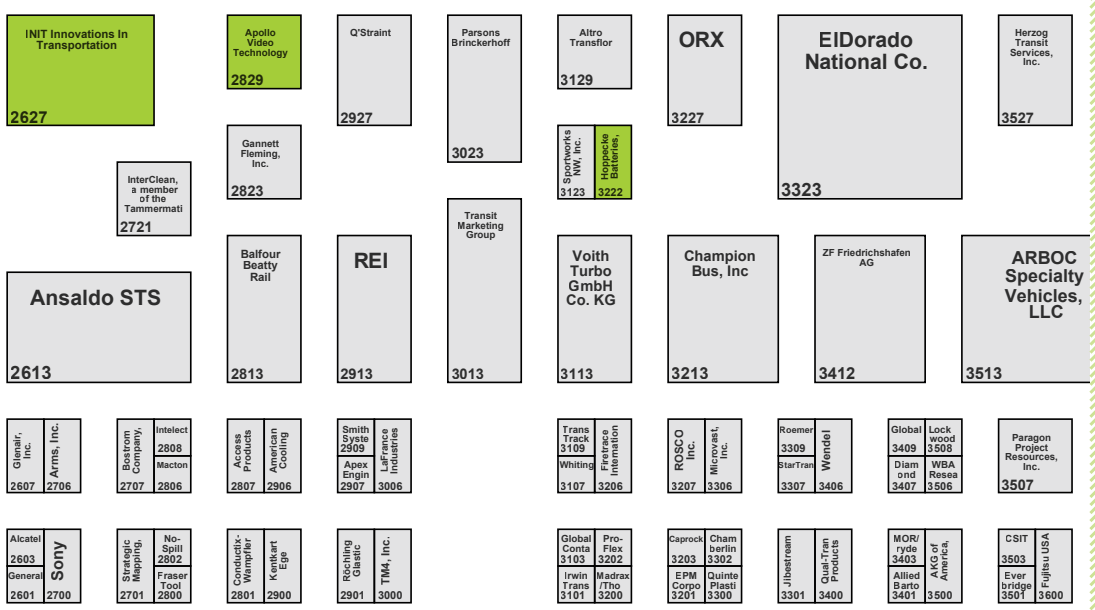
INIT Innovations In Transportation
2627

Apollo Video Technology
2829

Q'Straint
2927

Parsons Brinckerhoff
3023

Altro Transflor
3129

ORX
3227

ElDorado National Co.
3323

Herzog Transit Services, Inc.
3527

Gannett Fleming, Inc.
2823

InterClean, a member of the Tammermati
2721

Sportworks NW, Inc.
3123

Hoppecke Batteries,
3222

Transit Marketing Group
3013

Ansaldo STS
2613

Balfour Beatty Rail
2813

REI
2913

Voith Turbo GmbH Co. KG
3113

Champion Bus, Inc
3213

ZF Friedrichshafen AG
3412

ARBOC Specialty Vehicles, LLC
3513

Glenair, Inc.
2607

Arms, Inc.
2706

Bostrom Company,
2707

Intelect
2808

Macton
2806

Access Products
2807

American Cooling
2906

Smith Syste
2909

Apex Engin
2907

LaFrance Industries
3006

Trans Track
3109

Whiting
3107

Firetrace Internation
3206

ROSCO Inc.
3207

Microvast, Inc.
3306

Roemer
3309

StarTran
3307

Wendel
3406

Global
3409

Lock wood
3508

Diam ond
3407

WBA Resea
3506

Paragon Project Resources, Inc.
3507

Alcatel
2603

General
2601

Sony
2700

Strategic Mapping,
2701

No-Spill
2802

Fraser Tool
2800

Conductix-Wampfler
2801

Kentkart Ege
2900

Röchling Glastic
2901

TM4, Inc.
3000

Global Conta
3103

Irwin Trans
3101

Pro-Flex
3202

Madrax /Tho
3200

Caprock
3203

EPM Corpo
3201

Cham berlin
3302

Quinte Plasti
3300

Jibestream
3301

Qual-Tran Products
3400

MOR/ ryde
3403

Allied Barto
3401

AKG of America,
3500

CSIT
3503

Ever bridge
3501

Fujitsu USA
3600